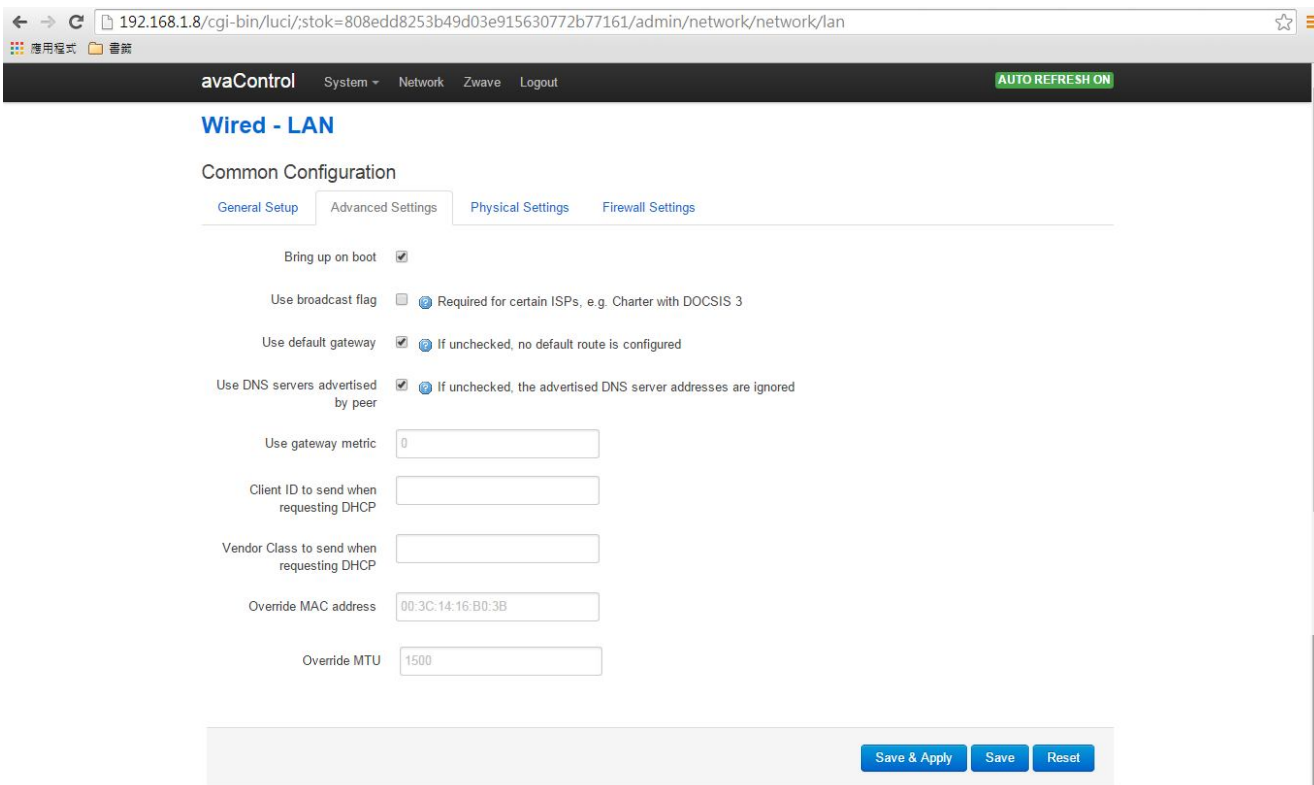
192.168.1.8/cgi-bin/luci/;stok=808edd8253b49d03e915630772b77161/admin/network/network/lan

應用程式 書籤

avaControl System Network Zwave Logout

AUTO REFRESH ON

Wired - LAN

Common Configuration

General Setup | Advanced Settings | Physical Settings | Firewall Settings

Bring up on boot

Use broadcast flag Required for certain ISPs, e.g. Charter with DOCSIS 3

Use default gateway If unchecked, no default route is configured

Use DNS servers advertised by peer If unchecked, the advertised DNS server addresses are ignored

Use gateway metric 0

Client ID to send when requesting DHCP

Vendor Class to send when requesting DHCP

Override MAC address 00:3C:14:16:B0:3B

Override MTU 1500

Save & Apply | Save | Reset